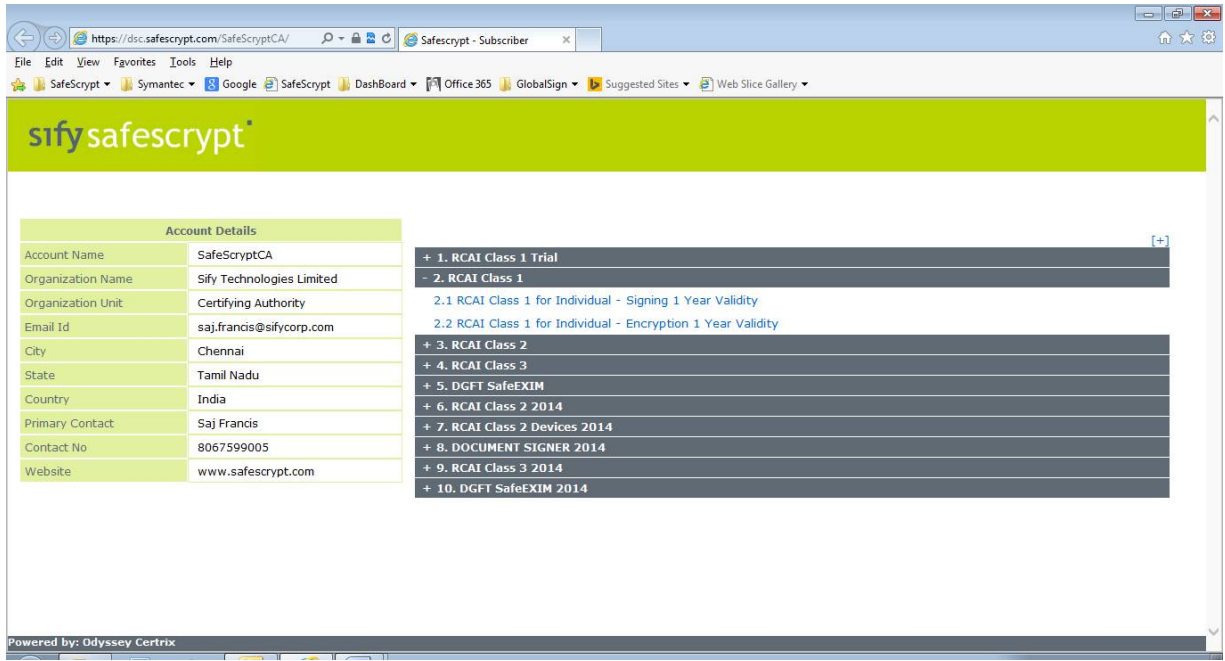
https://dsc.safescrypt.com/SafeScryptCA/
Safescrypt - Subscriber
File Edit View Favorites Tools Help
SafeScrypt ▾ Symantec ▾ Google SafeScrypt DashBoard ▾ Office 365 GlobalSign ▾ Suggested Sites ▾ Web Slice Gallery ▾

sify safescrypt

| Account Details | |
|---|---|
| Account Name | SafeScryptCA |
| Organization Name | Sify Technologies Limited |
| Organization Unit | Certifying Authority |
| Email Id | saj.francis@sifycorp.com |
| City | Chennai |
| State | Tamil Nadu |
| Country | India |
| Primary Contact | Saj Francis |
| Contact No | 8067599005 |
| Website | www.safescrypt.com |

[+]
+ 1. RCAI Class 1 Trial
- 2. RCAI Class 1
2.1 RCAI Class 1 for Individual - Signing 1 Year Validity
2.2 RCAI Class 1 for Individual - Encryption 1 Year Validity
+ 3. RCAI Class 2
+ 4. RCAI Class 3
+ 5. DGFT SafeEXIM
+ 6. RCAI Class 2 2014
+ 7. RCAI Class 2 Devices 2014
+ 8. DOCUMENT SIGNER 2014
+ 9. RCAI Class 3 2014
+ 10. DGFT SafeEXIM 2014

Powered by: Odyssey Certrix